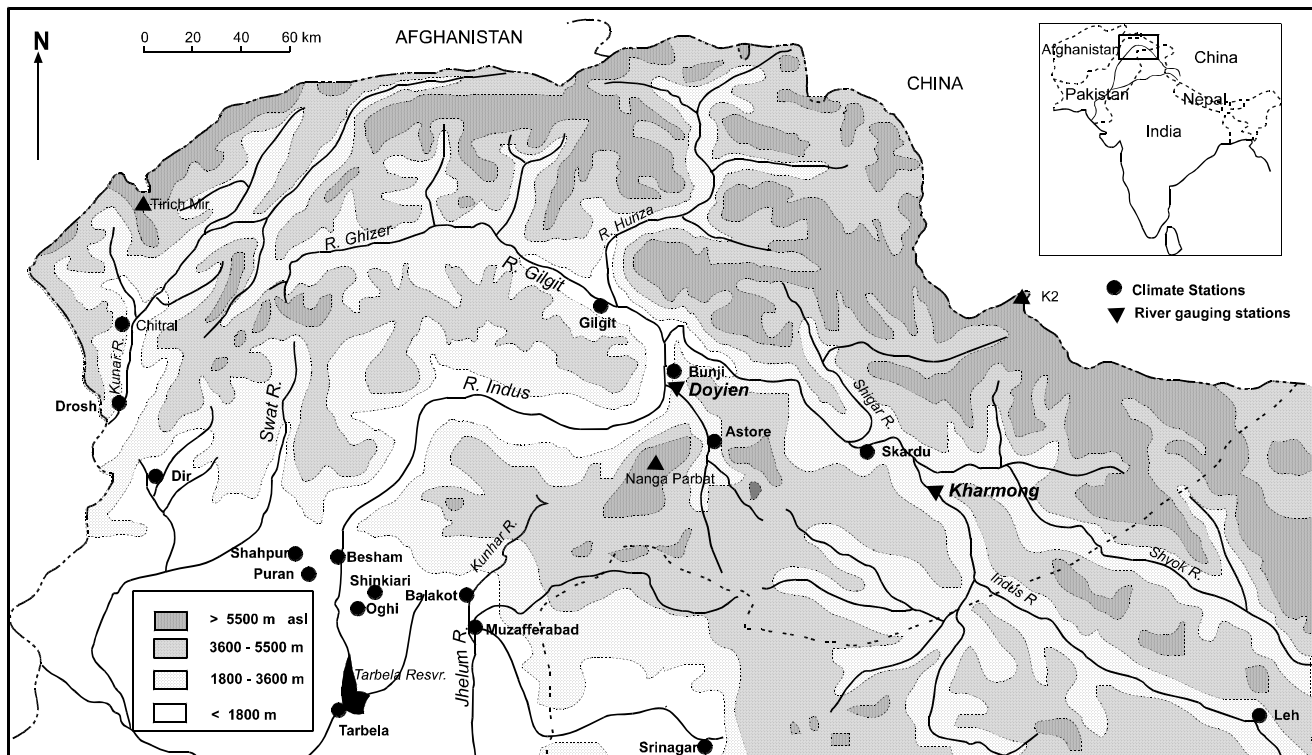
N

0 20 40 60 km

AFGHANISTAN

CHINA

Afghanistan
China
Pakistan
Nepal
India

Climate Stations
River gauging stations

Tirich Mir
R. Ghizer
R. Hunza
R. Gilgit
Gilgit
K2
Chitral
Kunar R.
Drosh
Swat R.
R. Indus
Bunji
Doyien
Shigar R.
Astore
Skardu
Nanga Parbat
Kharmong
Dir
Shahpur
Besham
Puran
Shinkiari
Kunhar R.
Balakot
Oghi
Muzafferabad
Jhelum R.
Indus R.
Shyok R.
Tarbela Resvr.
Tarbela
Srinagar
Leh

> 5500 m asl
3600 - 5500 m
1800 - 3600 m
< 1800 m